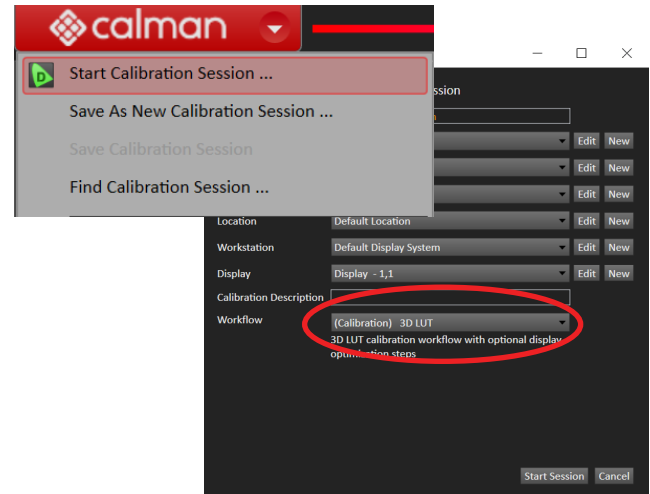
calman

Start Calibration Session ...
Save As New Calibration Session ...
Save Calibration Session
Find Calibration Session ...

ession

Edit New
Edit New
Edit New
Location Default Location Edit New
Workstation Default Display System Edit New
Display Display - 1,1 Edit New
Calibration Description
Workflow (Calibration) 3D LUT
3D LUT calibration workflow with optional display optimization steps

Start Session Cancel